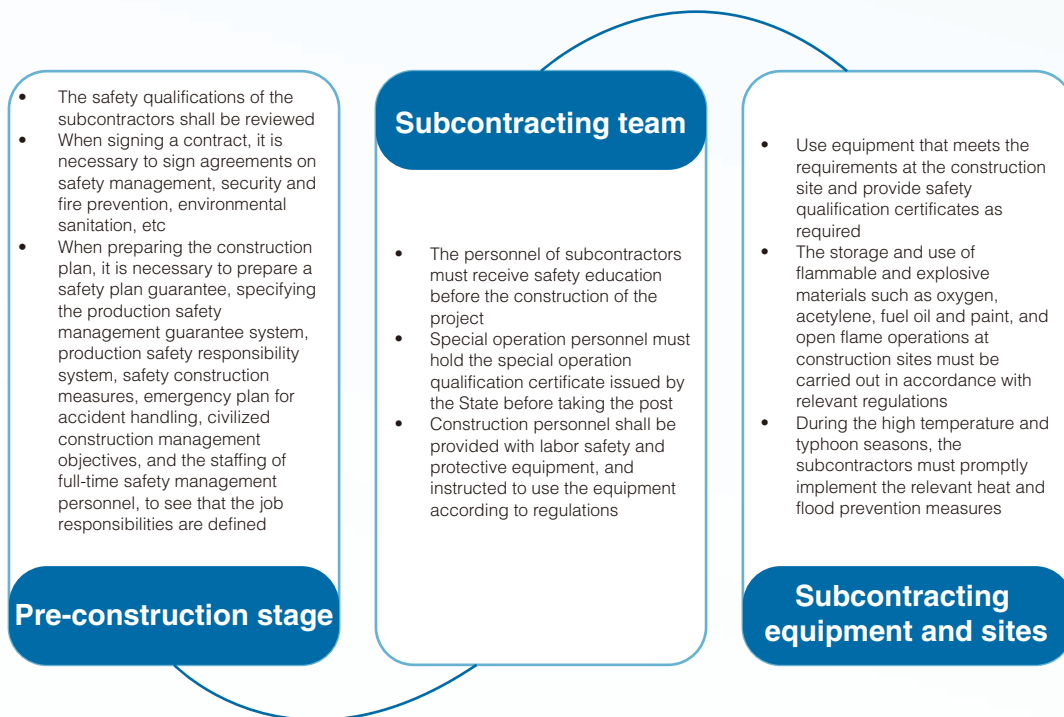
- The safety qualifications of the subcontractors shall be reviewed
- When signing a contract, it is necessary to sign agreements on safety management, security and fire prevention, environmental sanitation, etc
- When preparing the construction plan, it is necessary to prepare a safety plan guarantee, specifying the production safety management guarantee system, production safety responsibility system, safety construction measures, emergency plan for accident handling, civilized construction management objectives, and the staffing of full-time safety management personnel, to see that the job responsibilities are defined

Pre-construction stage

Subcontracting team

- The personnel of subcontractors must receive safety education before the construction of the project
- Special operation personnel must hold the special operation qualification certificate issued by the State before taking the post
- Construction personnel shall be provided with labor safety and protective equipment, and instructed to use the equipment according to regulations

- Use equipment that meets the requirements at the construction site and provide safety qualification certificates as required
- The storage and use of flammable and explosive materials such as oxygen, acetylene, fuel oil and paint, and open flame operations at construction sites must be carried out in accordance with relevant regulations
- During the high temperature and typhoon seasons, the subcontractors must promptly implement the relevant heat and flood prevention measures

Subcontracting equipment and sites